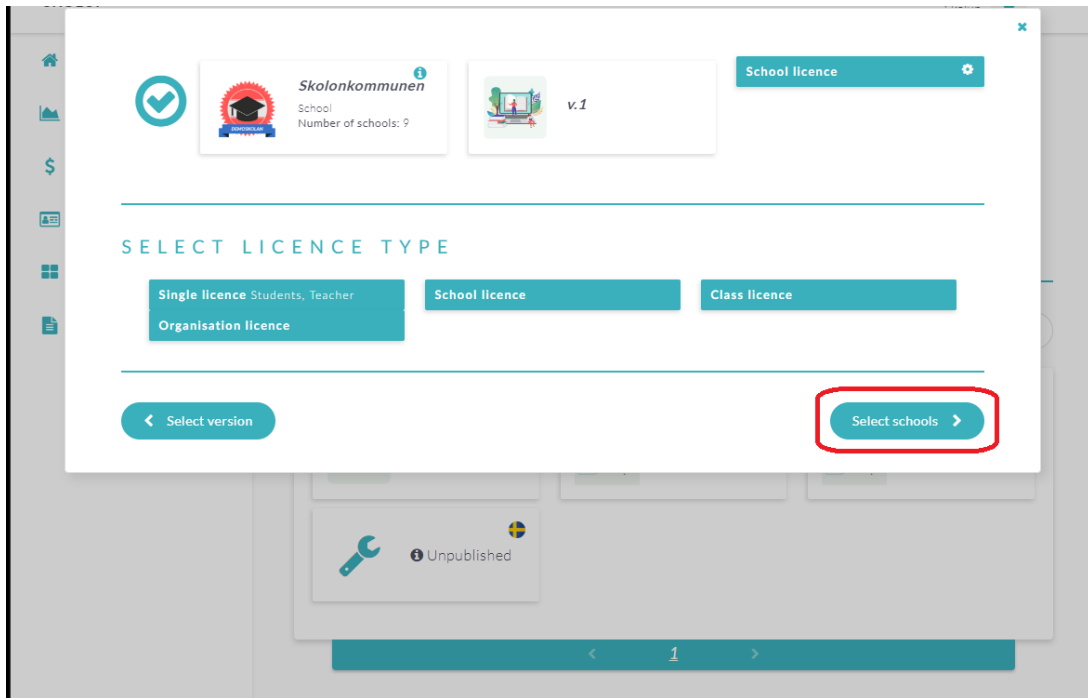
×

Skolonkommunen
School
Number of schools: 9

DEMOSKOLAN

v.1

School licence

SELECT LICENCE TYPE

Single licence Students, Teacher

School licence

Class licence

Organisation licence

Select version

Select schools

Unpublished

1